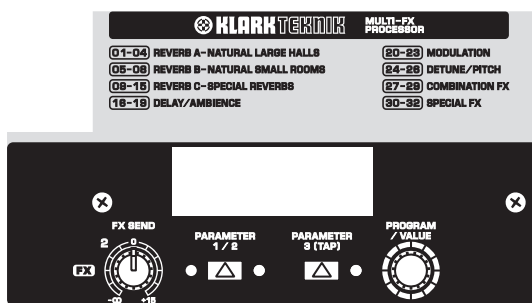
KLARK TEKNIK MULTI-FX PROCESSOR

01-04 REVERB A-NATURAL LARGE HALLS
05-08 REVERB B-NATURAL SMALL ROOMS
09-15 REVERB C-SPECIAL REVERBS
16-19 DELAY/AMBIENCE

20-23 MODULATION
24-26 DETUNE/PITCH
27-29 COMBINATION FX
30-32 SPECIAL FX

FX SEND
2
0
FX
-∞
+15

PARAMETER 1 / 2

PARAMETER 3 (TAP)

PROGRAM / VALUE